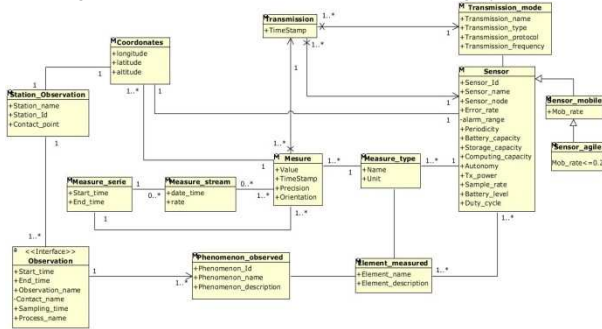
Coordonates
+longitude
+latitude
+altitude

Transmission
+TimeStamp

1..*

1..*

1

Transmission_mode
+Transmission_name
+Transmission_type
+Transmission_protocol
+Transmission_frequency

1

Station_Observation
+Station_name
+Station_Id
+Contact_point

1

1

1..*

Sensor
+Sensor_Id
+Sensor_name
+Sensor_node
+Error_rate
-alarm_range
+Periodicity
+Battery_capacity
+Storage_capacity
+Computing_capacity
+Autonomy
+Tx_power
+Sample_rate
+Battery_level
+Duty_cycle

Sensor_mobile
+Mob_rate

Sensor_agile
Mob_rate<=0.2

1

1..*

Measure_serie
+Start_time
+End_time

1

0..*

Measure_stream
+date_time
+rate

0..*

1..*

Mesure
+Value
+TimeStamp
+Precision
+Orientation

1

1..*

1..*

1

Measure_type
+Name
+Unit

1..*

1

1

1..*

<<Interface>>
Observation
+Start_time
+End_time
+Observation_name
-Contact_name
+Sampling_time
+Process_name

1

1..*

Phenomenon_observed
+Phenomenon_Id
+Phenomenon_name
+Phenomenon_description

1

Element_measured
+Element_name
+Element_description

1..*

1..*